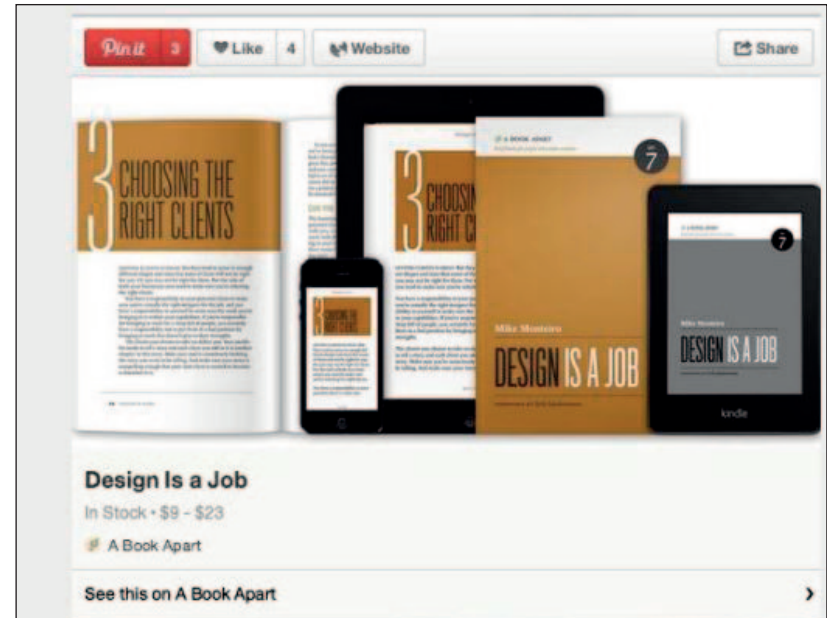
Pin it 3 Like 4 Website Share

3 CHOOSING THE RIGHT CLIENTS

3 CHOOSING THE RIGHT CLIENTS

A BOOK APART

7

Mike Monteiro

DESIGN IS A JOB

A BOOK APART

7

Mike Monteiro

DESIGN IS A JOB

kindle

Design Is a Job

In Stock • $9 - $23

A Book Apart

See this on A Book Apart ›